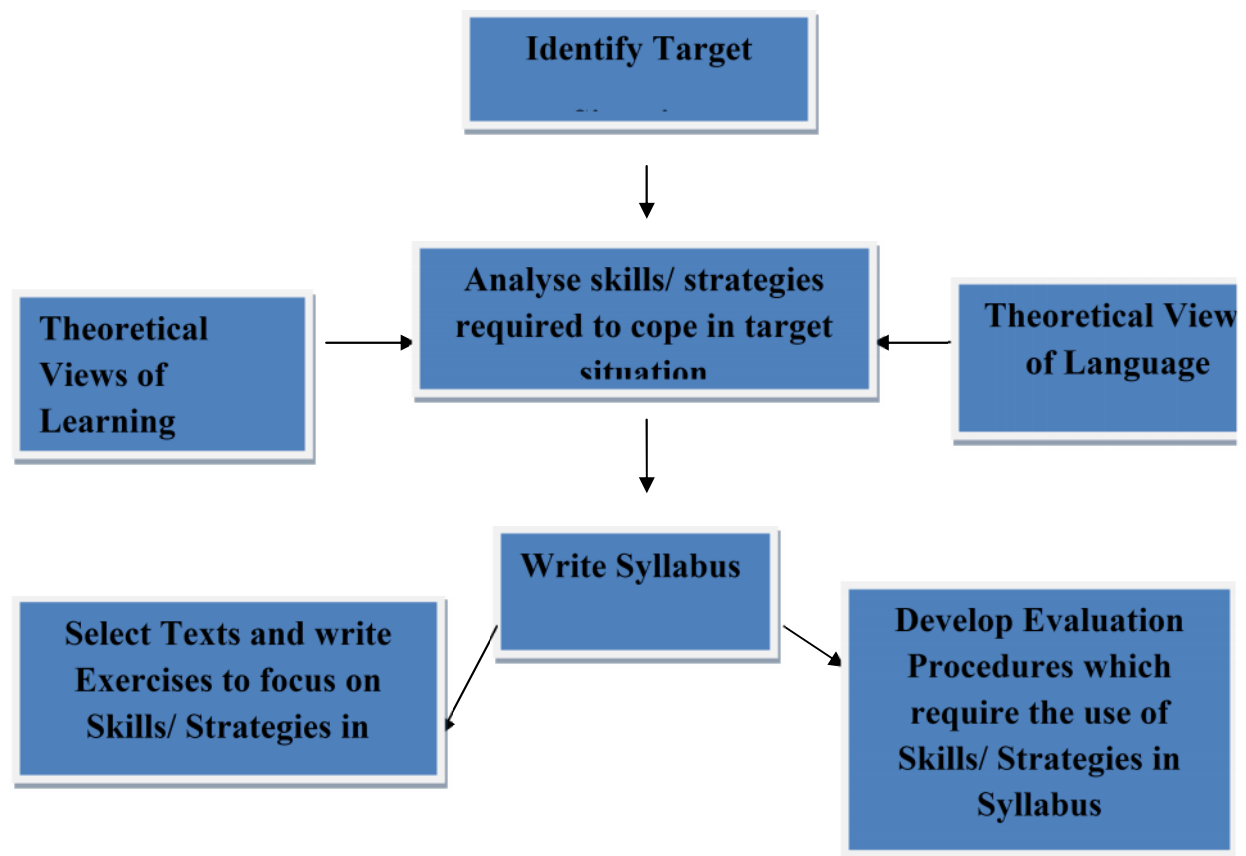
Identify Target

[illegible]

Analyse skills/ strategies required to cope in target situation

Theoretical Views of Learning

Theoretical View of Language

Write Syllabus

Select Texts and write Exercises to focus on Skills/ Strategies in

Develop Evaluation Procedures which require the use of Skills/ Strategies in Syllabus